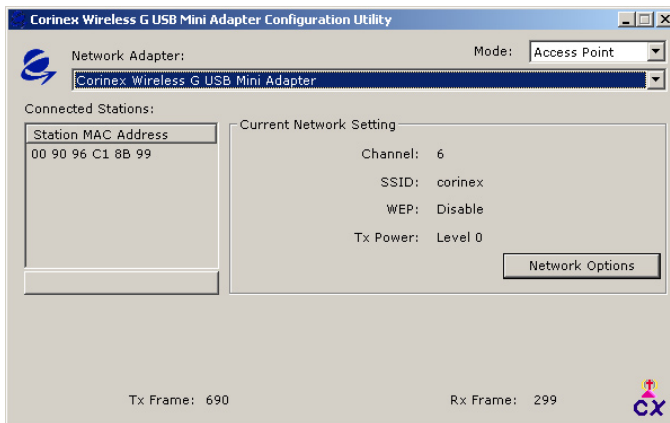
Corinex Wireless G USB Mini Adapter Configuration Utility

Network Adapter:

Mode: Access Point

Corinex Wireless G USB Mini Adapter

Connected Stations:

| Station MAC Address |
|---|
| 00 90 96 C1 8B 99 |

Current Network Setting

Channel: 6

SSID: corinex

WEP: Disable

Tx Power: Level 0

Network Options

Tx Frame: 690

Rx Frame: 299

CX